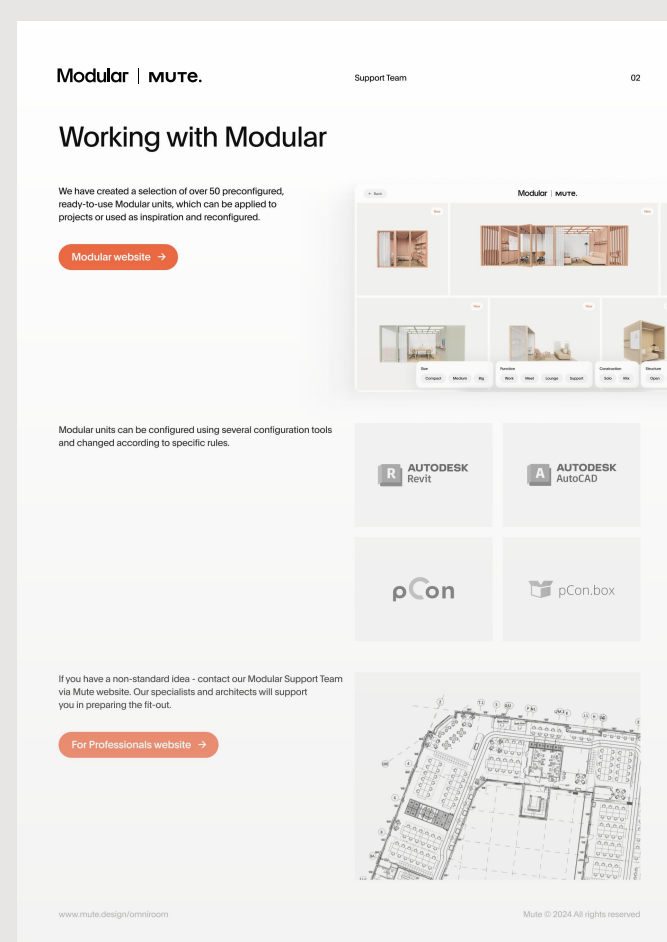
Modular | MUTE.

Support Team

02

Working with Modular

We have created a selection of over 50 preconfigured, ready-to-use Modular units, which can be applied to projects or used as inspiration and reconfigured.

Modular website →

Back

Modular | MUTE.

Size
Compact Medium Big

Function
Work Meet Lounge Support

Construction
Solo Mix

Structure
Open

Modular units can be configured using several configuration tools and changed according to specific rules.

AUTODESK Revit

AUTODESK AutoCAD

pCon

pCon.box

If you have a non-standard idea - contact our Modular Support Team via Mute website. Our specialists and architects will support you in preparing the fit-out.

For Professionals website →

www.mute.design/omniroom

Mute © 2024 All rights reserved